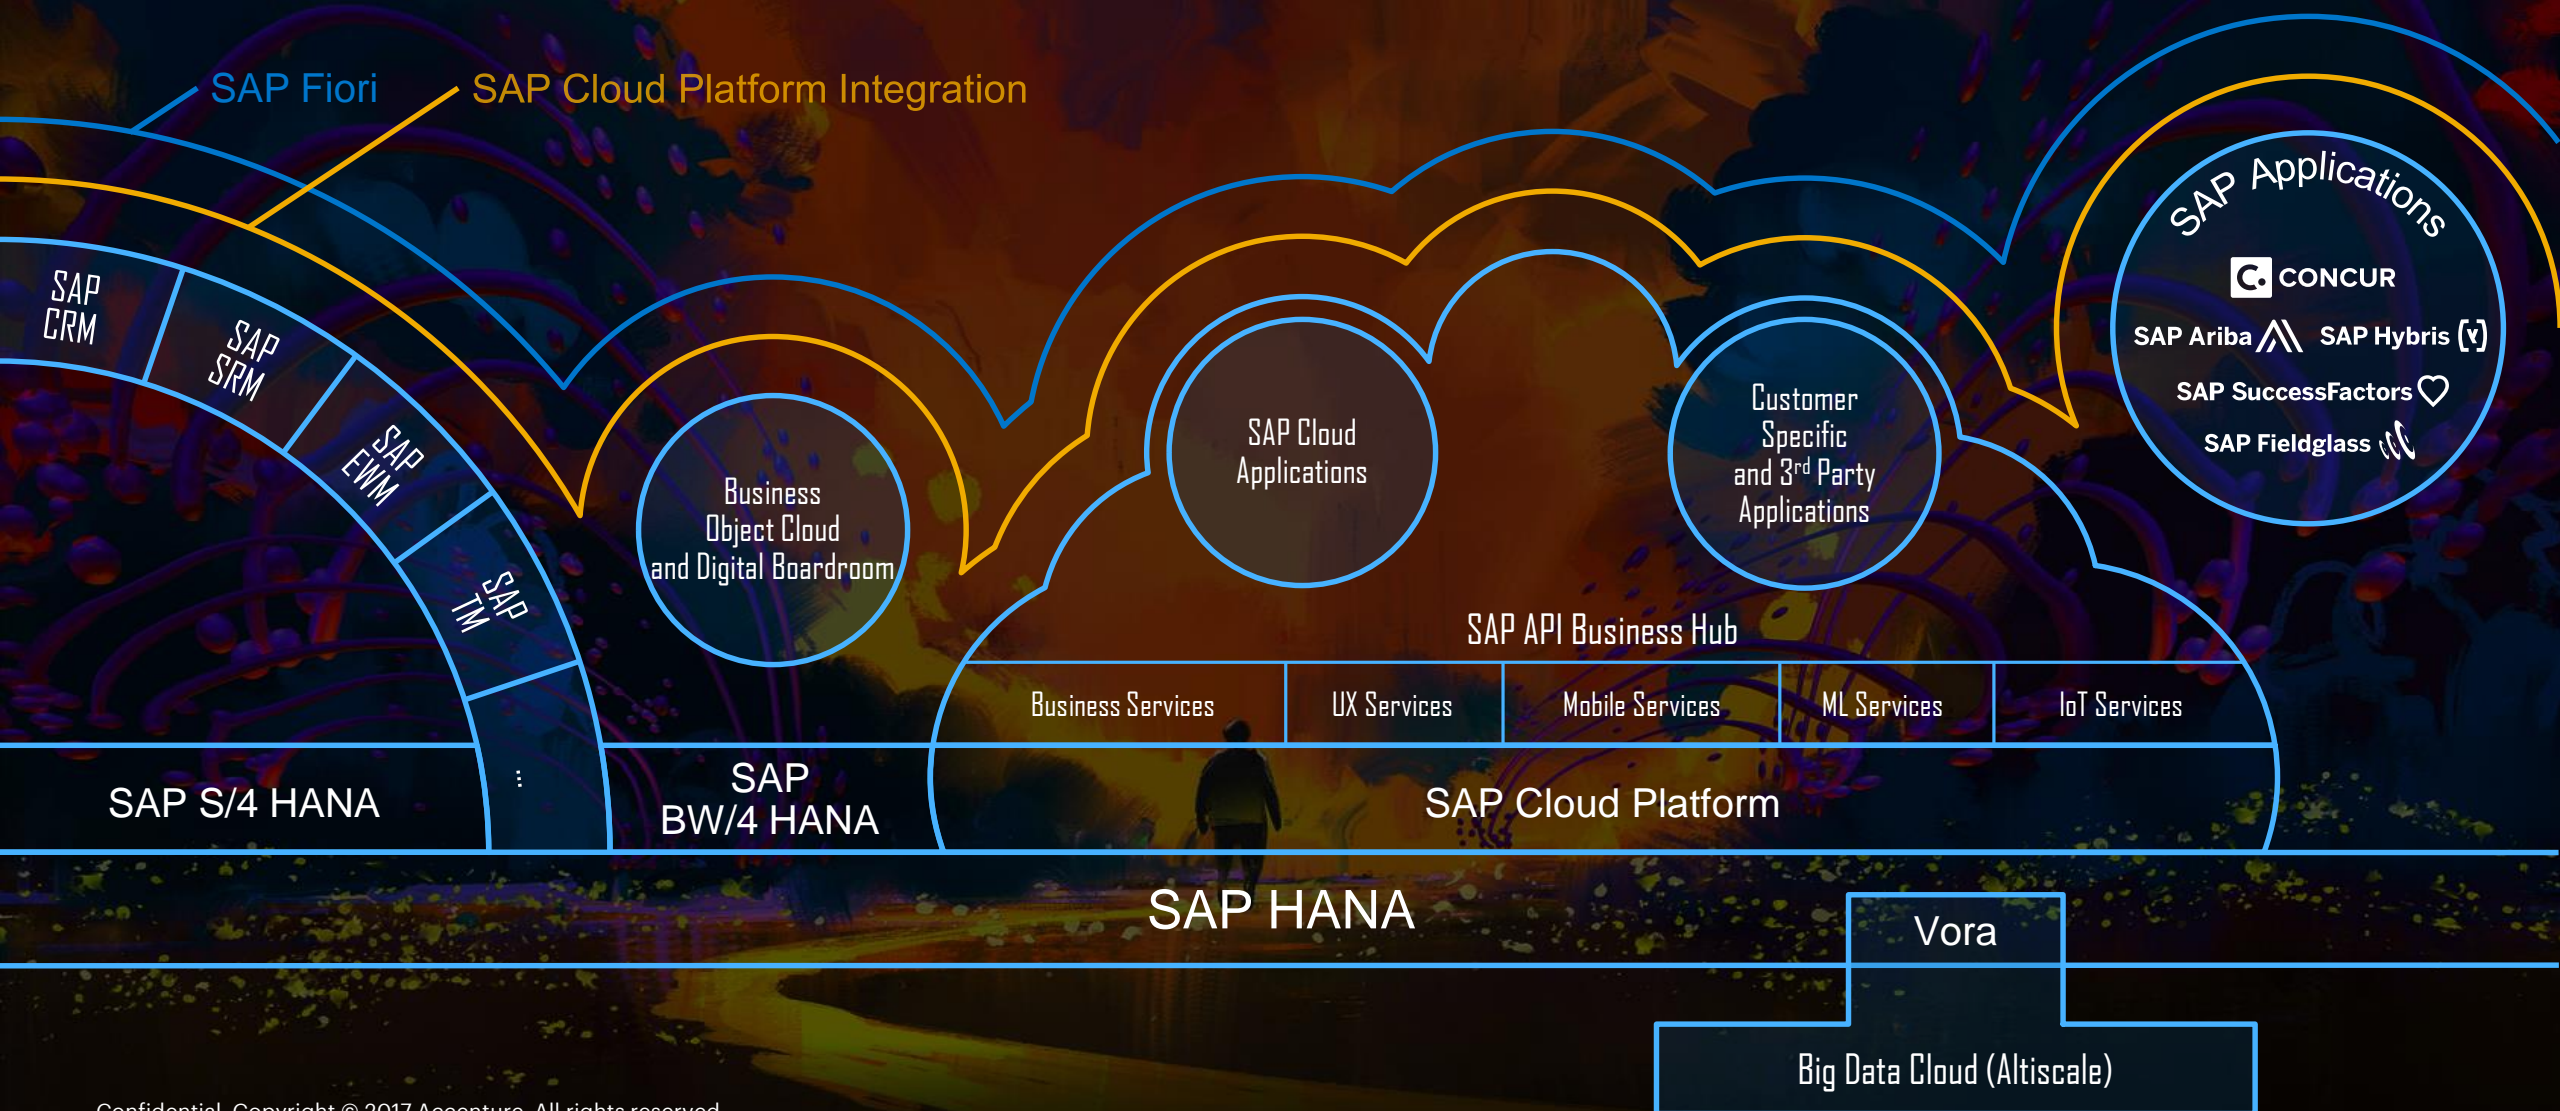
SAP Fiori

SAP Cloud Platform Integration

SAP CRM

SAP SRM

SAP EWM

SAP TM

⋮

Business Object Cloud and Digital Boardroom

SAP Cloud Applications

Customer Specific and 3$^{rd}$ Party Applications

SAP Applications

CONCUR

SAP Ariba

SAP Hybris

SAP SuccessFactors

SAP Fieldglass

SAP API Business Hub

| Business Services | UX Services | Mobile Services | ML Services | IoT Services |
|---|---|---|---|---|

SAP S/4 HANA

SAP BW/4 HANA

SAP Cloud Platform

SAP HANA

Vora

Big Data Cloud (Altiscale)

Confidential. Copyright © 2017 Accenture. All rights reserved.